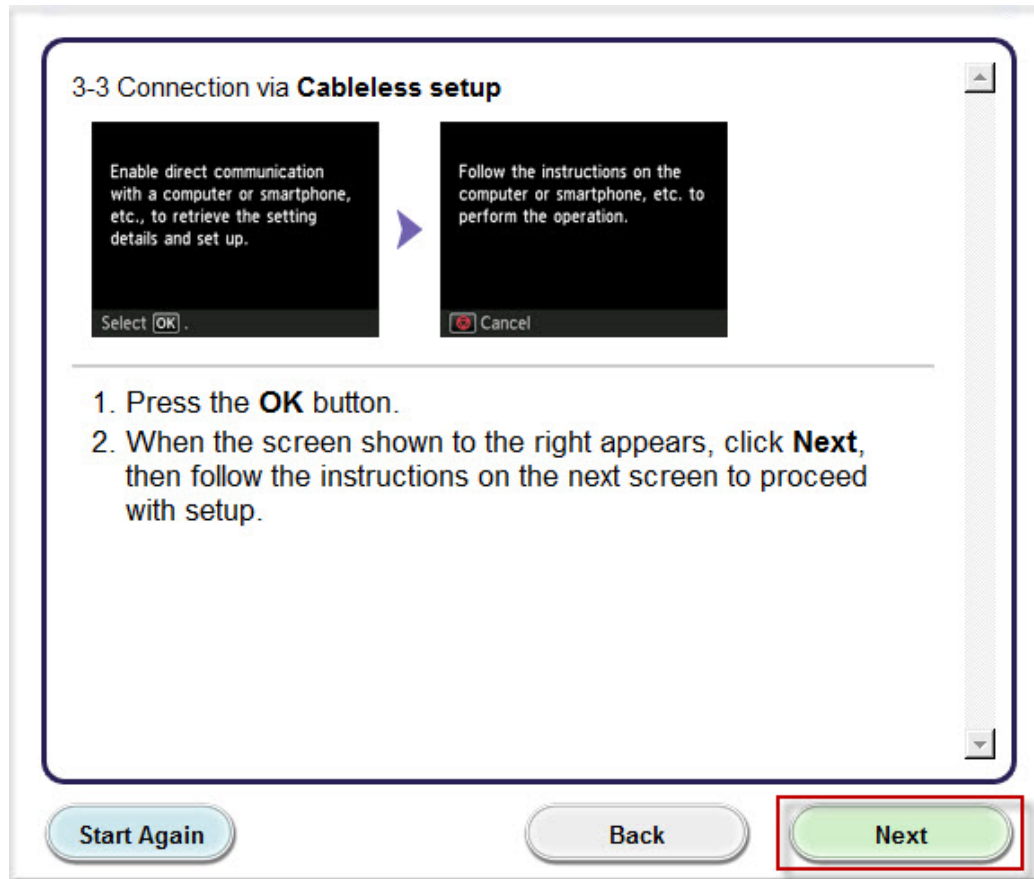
3-3 Connection via **Cableless setup**

Enable direct communication with a computer or smartphone, etc., to retrieve the setting details and set up.

Select OK .

Follow the instructions on the computer or smartphone, etc. to perform the operation.

Cancel

1. Press the **OK** button.
2. When the screen shown to the right appears, click **Next**, then follow the instructions on the next screen to proceed with setup.

Start Again

Back

Next